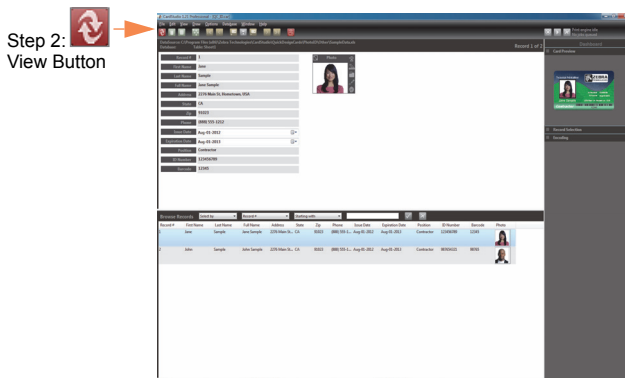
Step 2:
View Button

Record 1 of 2

Record #	1
First Name	Jane
Last Name	Sample
Full Name	Jane Sample
Address	2274 Main St, Hometown, USA
State	CA
Zip	95023
Phone	(888) 555-1212
Issue Date	Aug-01-2012
Expiration Date	Aug-01-2013
Position	Contractor
ID Number	123456789
Barcode	12345

Photo

Card Preview

Record Selection

Encoding

Browse Records

| Record # | First Name | Last Name | Full Name | Address | State | Zip | Phone | Issue Date | Expiration Date | Position | ID Number | Barcode | Photo |
|---|---|---|---|---|---|---|---|---|---|---|---|---|---|
| 1 | Jane | Sample | Jane Sample | 2274 Main St... | CA | 95023 | (888) 555-1... | Aug-01-2012 | Aug-01-2013 | Contractor | 123456789 | 12345 | |
| 2 | John | Sample | John Sample | 2274 Main St... | CA | 95023 | (888) 555-1... | Aug-01-2012 | Aug-01-2013 | Contractor | 987654321 | 98765 | |